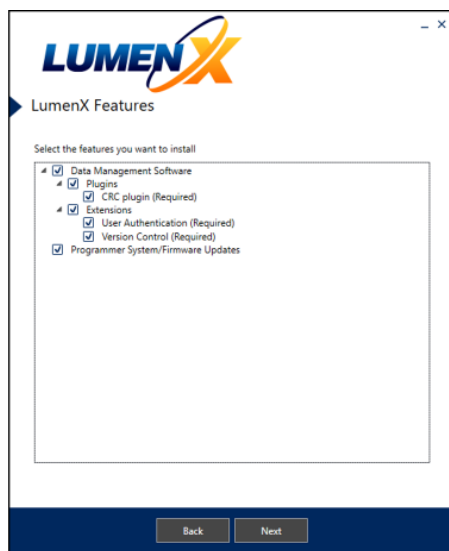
LUMENX

_ ×

LumenX Features

Select the features you want to install

Data Management Software
Plugins
CRC plugin (Required)
Extensions
User Authentication (Required)
Version Control (Required)
Programmer System/Firmware Updates

Back

Next